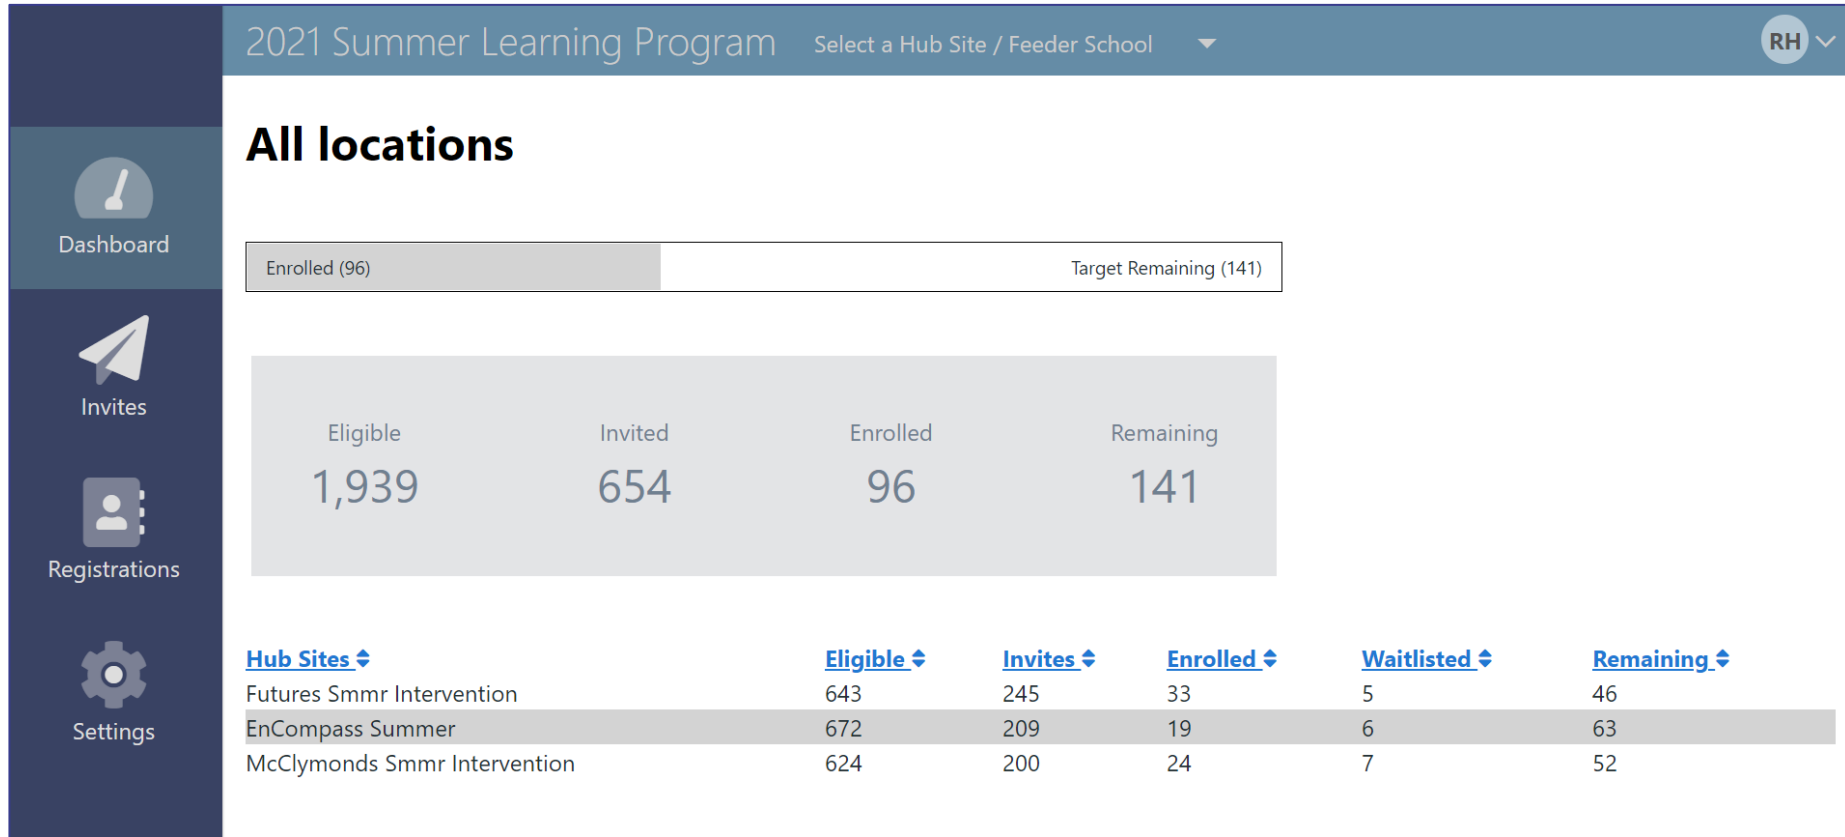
2021 Summer Learning Program Select a Hub Site / Feeder School RH

Dashboard

Invites

Registrations

Settings

All locations

Enrolled (96) Target Remaining (141)

| Eligible | Invited | Enrolled | Remaining |
|---|---|---|---|
| 1,939 | 654 | 96 | 141 |

| Hub Sites | Eligible | Invites | Enrolled | Waitlisted | Remaining |
|---|---|---|---|---|---|
| Futures Smmr Intervention | 643 | 245 | 33 | 5 | 46 |
| EnCompass Summer | 672 | 209 | 19 | 6 | 63 |
| McClymonds Smmr Intervention | 624 | 200 | 24 | 7 | 52 |